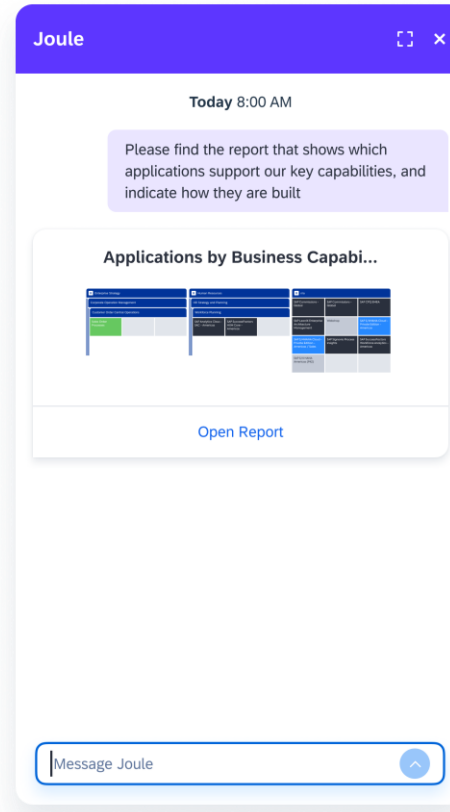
Joule

Today 8:00 AM

Please find the report that shows which applications support our key capabilities, and indicate how they are built

Applications by Business Capabi...

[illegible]

Open Report

Message Joule